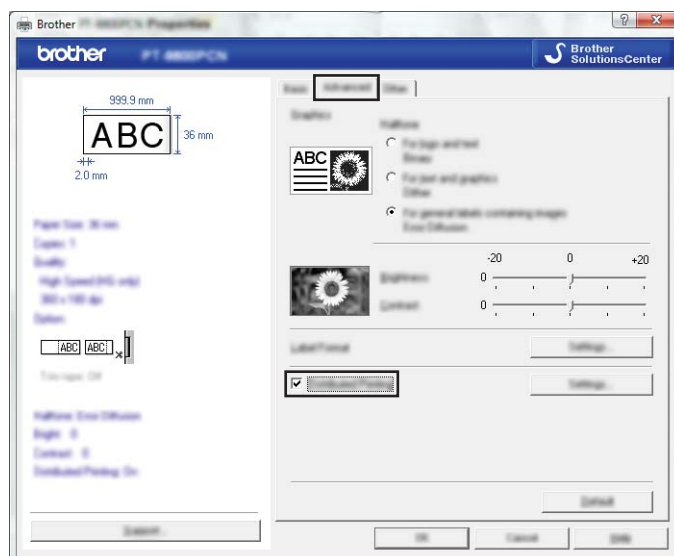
Brother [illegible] Properties

brother PT-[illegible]

Brother SolutionsCenter

999.9 mm

ABC

36 mm

2.0 mm

Paper Size: 36 mm
Copies: 1
Quality:
High Speed (HG only)
360 x 180 dpi
Option:

ABC ABC

Trim tape: Off

Halftone: Error Diffusion
Bright: 0
Contrast: 0
Distributed Printing: On

Basic Advanced Other

Graphics

Halftone

For logo and text
Binary

For text and graphics
Dither

For general labels containing images
Error Diffusion

ABC

-20 0 +20

Brightness 0

Contrast 0

Label Format

Settings...

Distributed Printing

Settings...

Default

Support...

OK Cancel Help